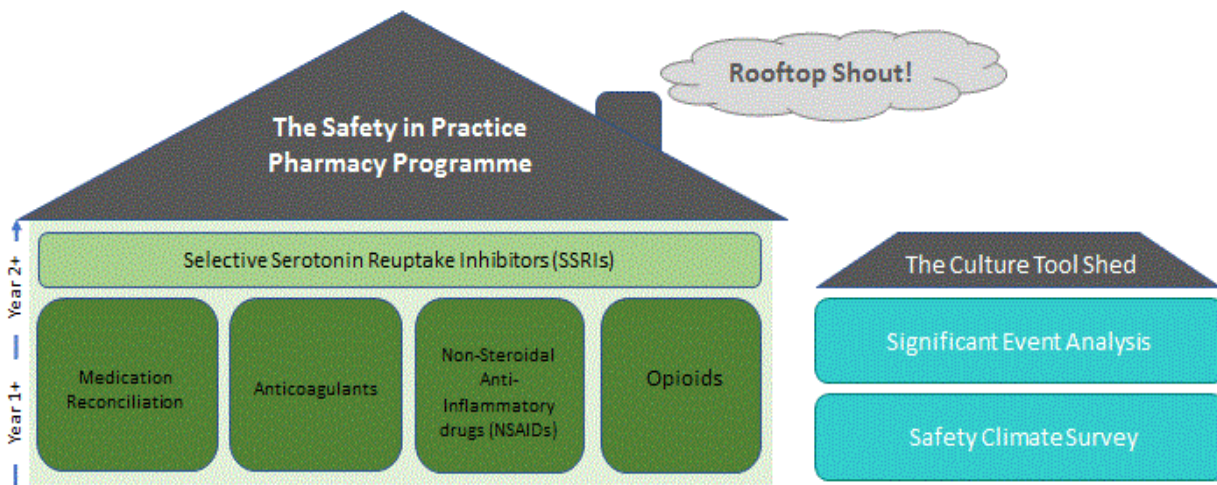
Rooftop Shout!

The Safety in Practice Pharmacy Programme

Year 2+

Selective Serotonin Reuptake Inhibitors (SSRIs)

Year 1+

Medication Reconciliation

Anticoagulants

Non-Steroidal Anti-Inflammatory drugs (NSAIDs)

Opioids

The Culture Tool Shed

Significant Event Analysis

Safety Climate Survey